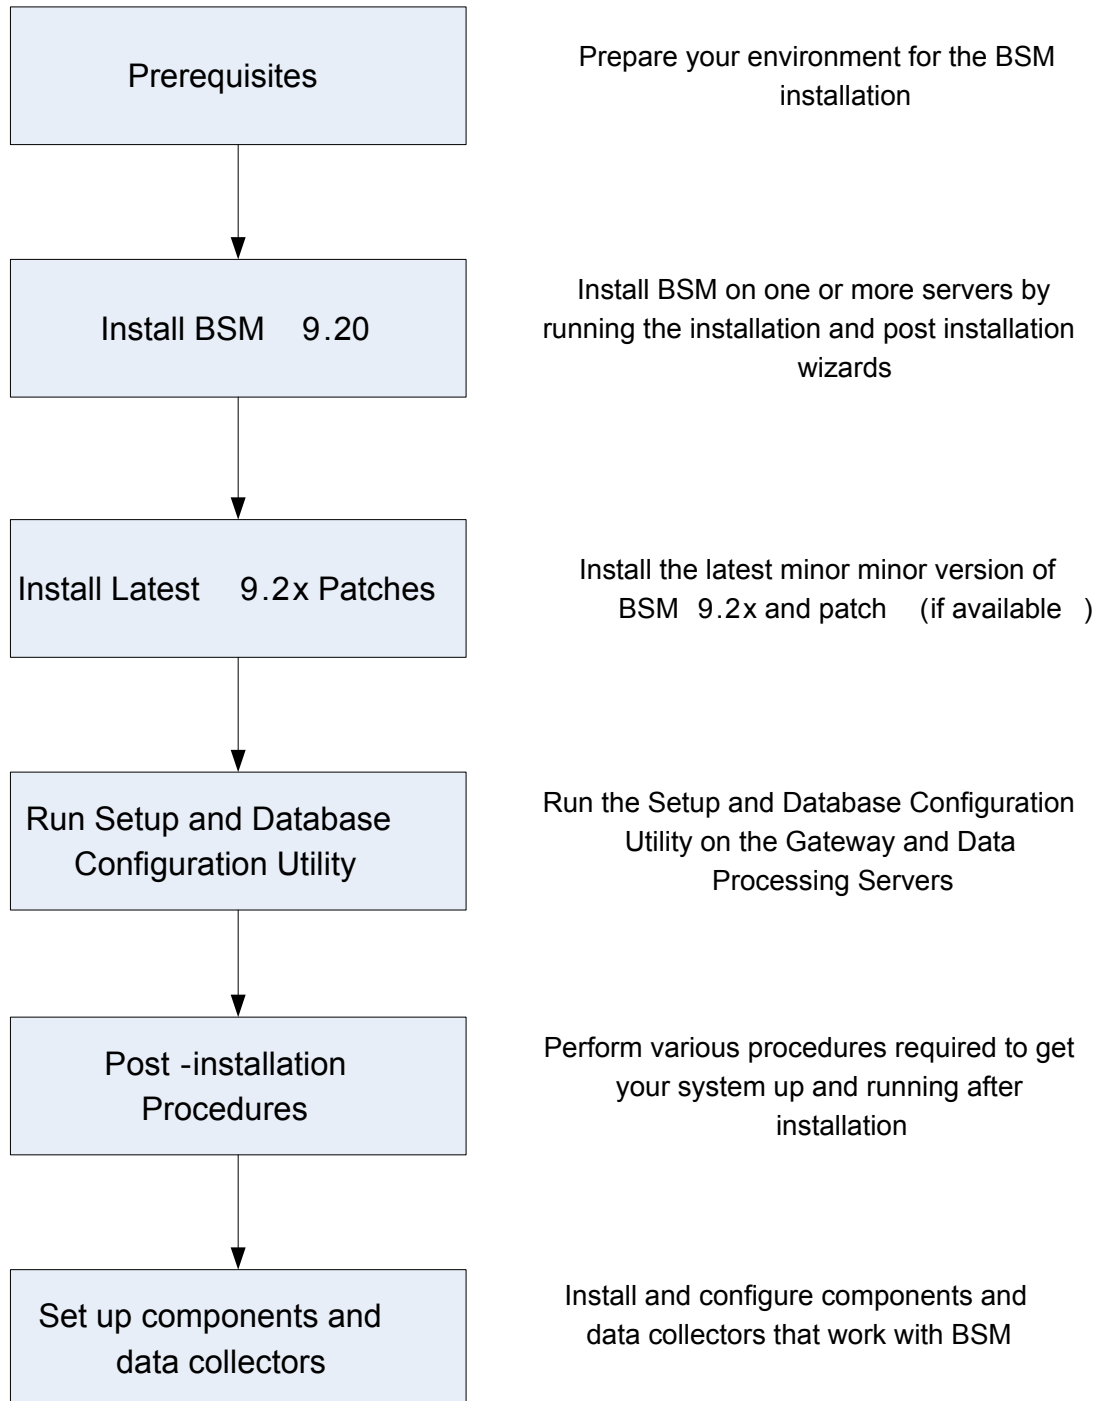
Prerequisites

Prepare your environment for the BSM installation

Install BSM 9.20

Install BSM on one or more servers by running the installation and post installation wizards

Install Latest 9.2x Patches

Install the latest minor minor version of BSM 9.2x and patch (if available )

Run Setup and Database Configuration Utility

Run the Setup and Database Configuration Utility on the Gateway and Data Processing Servers

Post -installation Procedures

Perform various procedures required to get your system up and running after installation

Set up components and data collectors

Install and configure components and data collectors that work with BSM